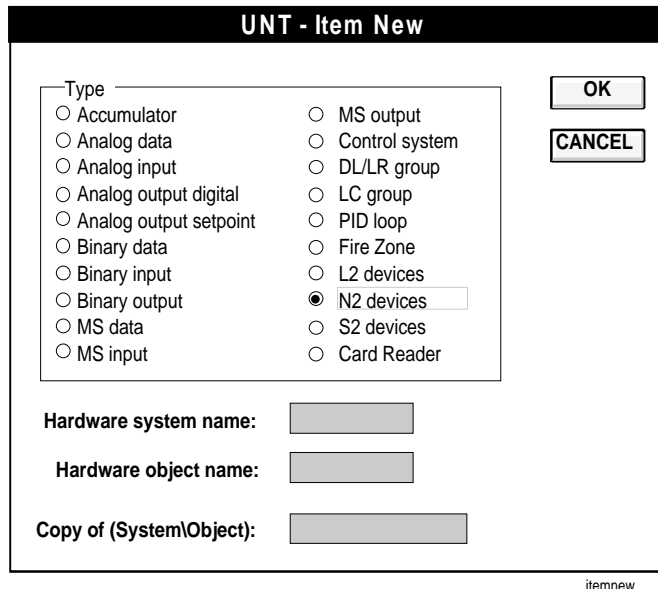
UNT - Item New

Type
Accumulator
Analog data
Analog input
Analog output digital
Analog output setpoint
Binary data
Binary input
Binary output
MS data
MS input

MS output
Control system
DL/LR group
LC group
PID loop
Fire Zone
L2 devices
N2 devices
S2 devices
Card Reader

OK
CANCEL

Hardware system name:
Hardware object name:
Copy of (System\Object):

itemnew